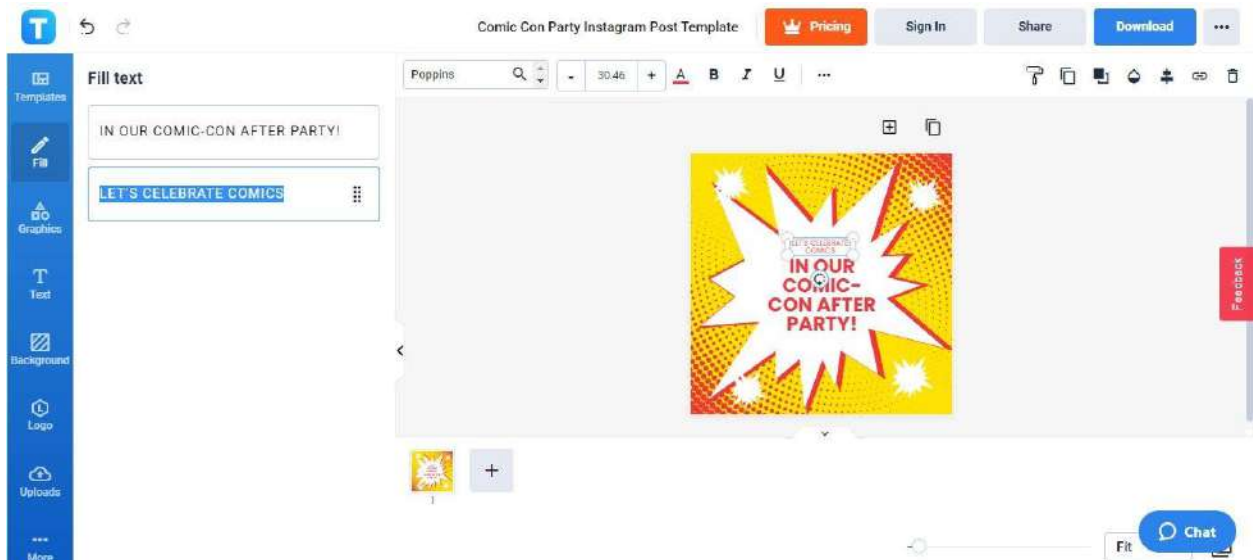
Comic Con Party Instagram Post Template

Pricing

Sign In

Share

Download

...

Templates

Fill

Graphics

Text

Background

Logo

Uploads

More

Fill text

IN OUR COMIC-CON AFTER PARTY!

LET'S CELEBRATE COMICS

Poppins

30.46

B

I

U

...

LET'S CELEBRATE COMICS

IN OUR COMIC-CON AFTER PARTY!

Feedback

1

+

Fit

Chat